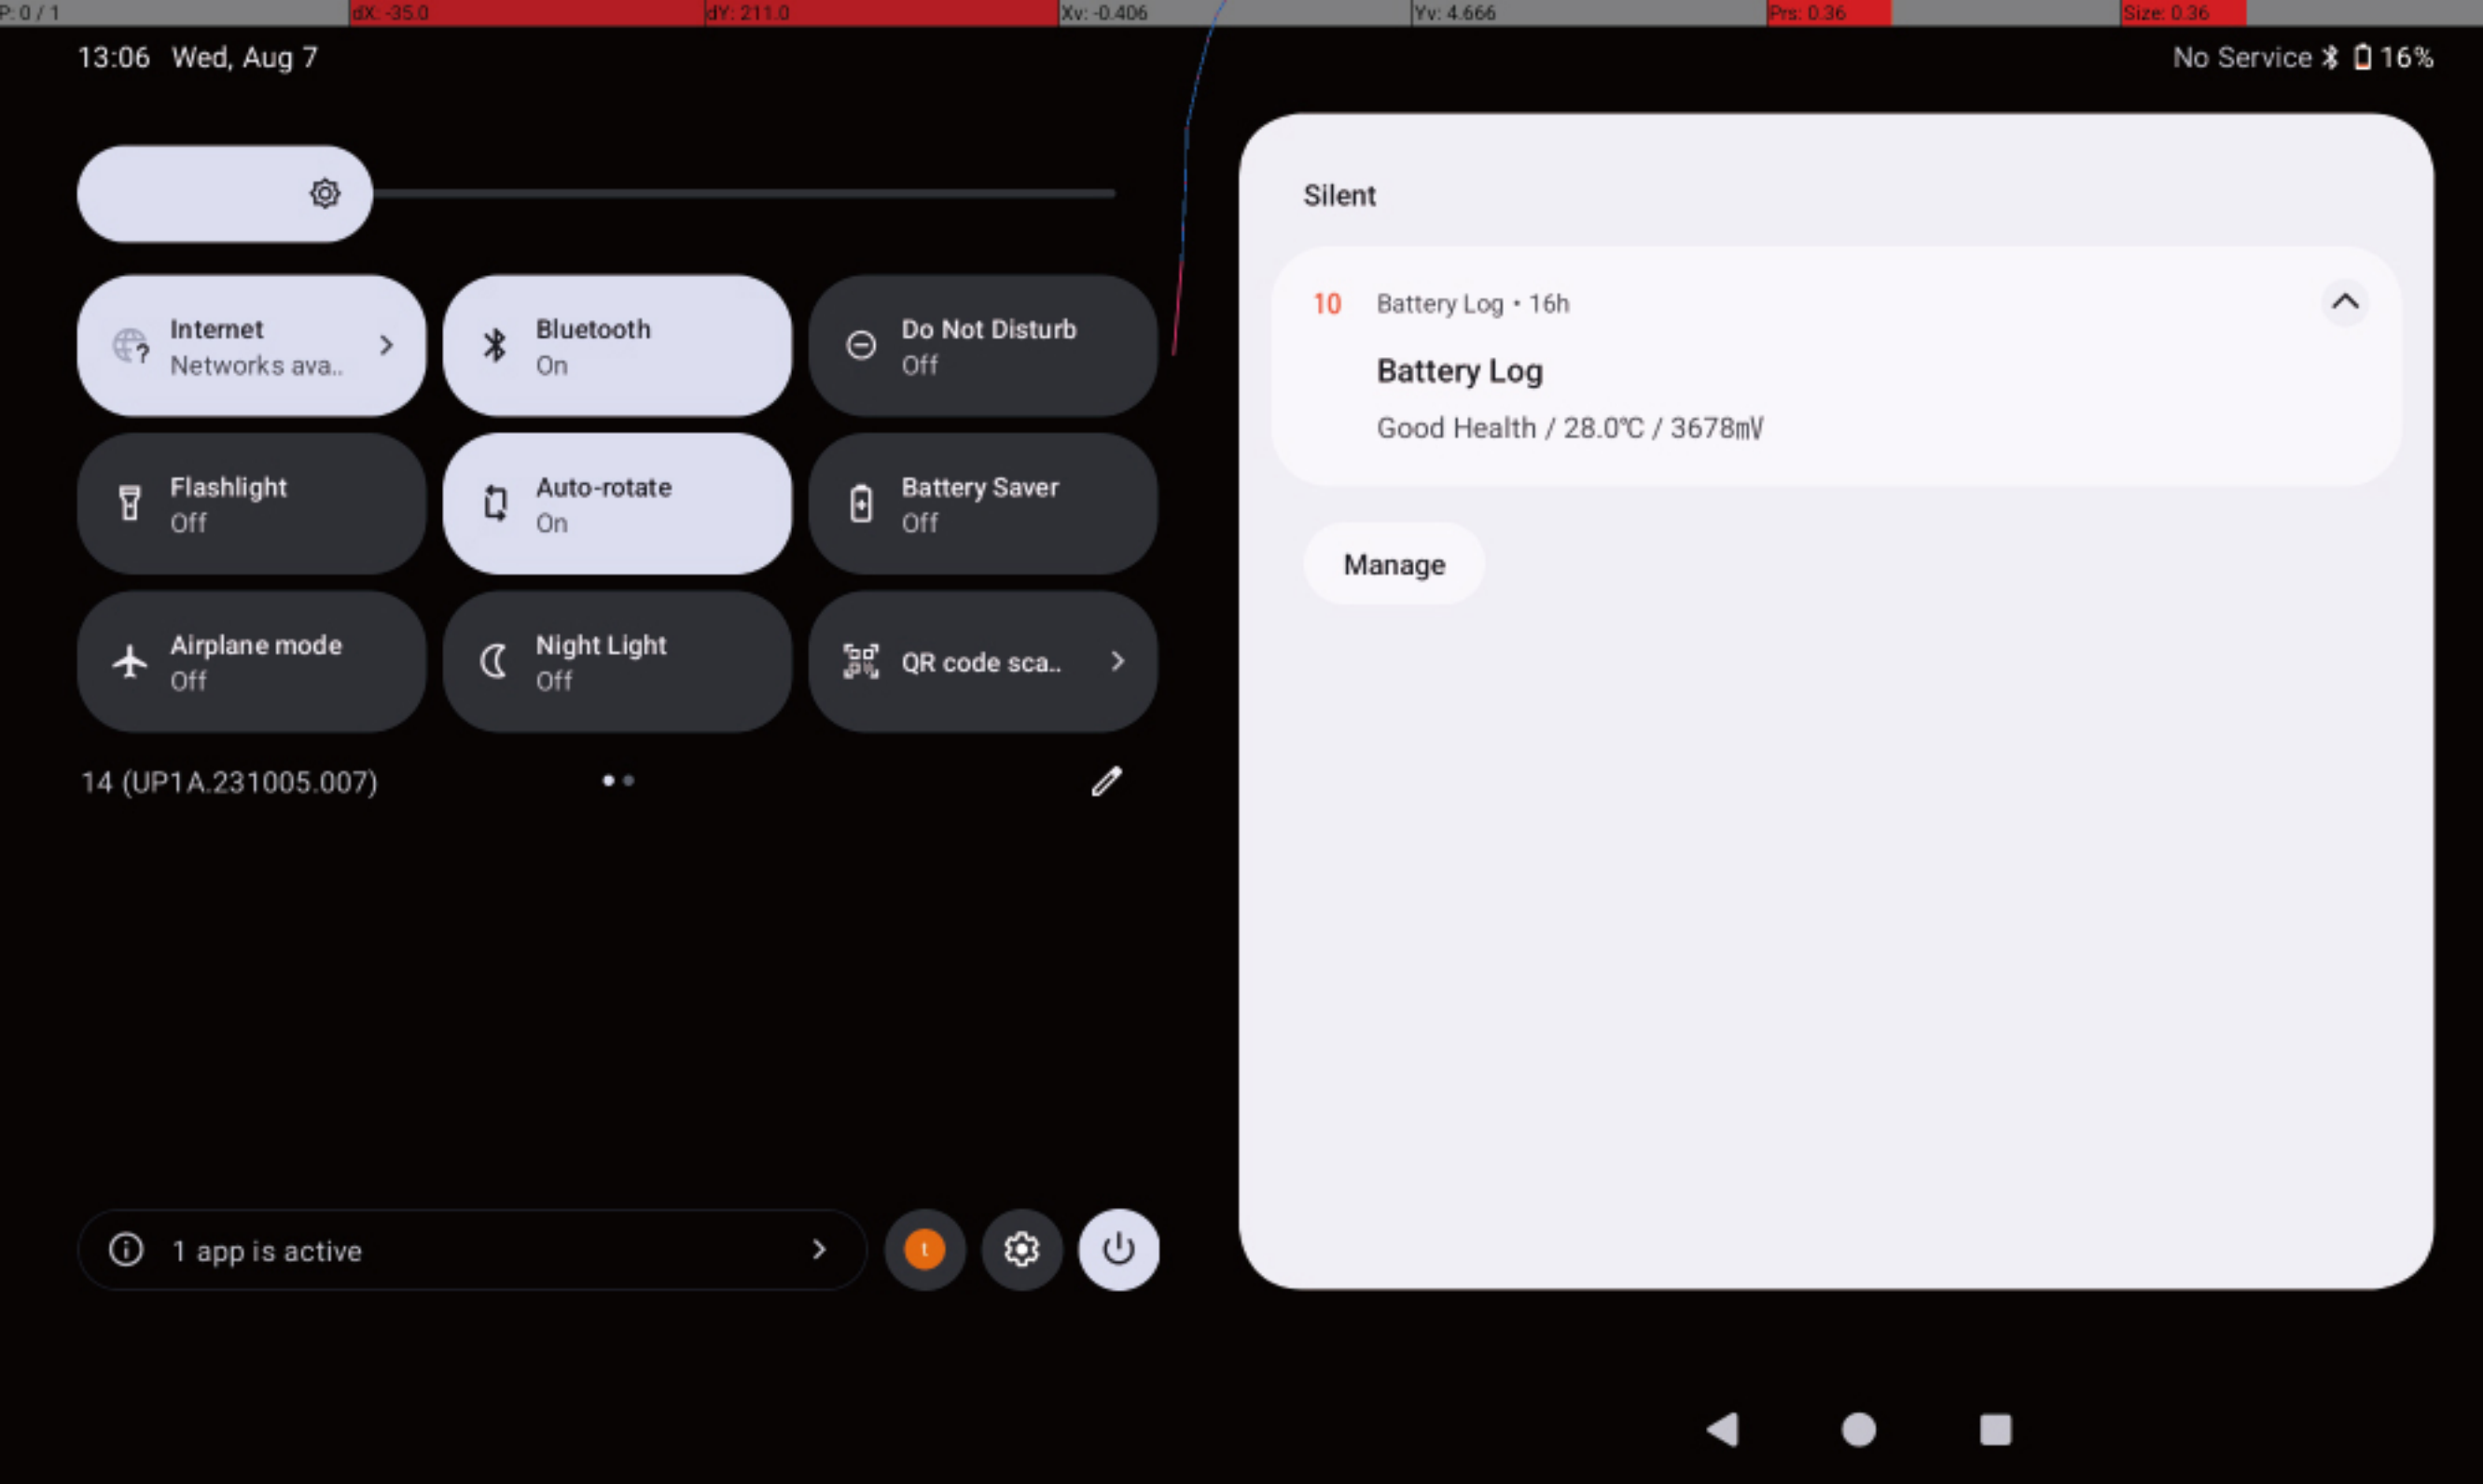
P: 0 / 1 dX: -35.0 dY: 211.0 Xv: -0.406 Yv: 4.666 Prs: 0.36 Size: 0.36

13:06 Wed, Aug 7

No Service 16%

Internet
Networks ava..

Bluetooth
On

Do Not Disturb
Off

Flashlight
Off

Auto-rotate
On

Battery Saver
Off

Airplane mode
Off

Night Light
Off

QR code sca..

14 (UP1A.231005.007)

1 app is active

t

Silent

10 Battery Log • 16h

Battery Log

Good Health / 28.0℃ / 3678㎷

Manage